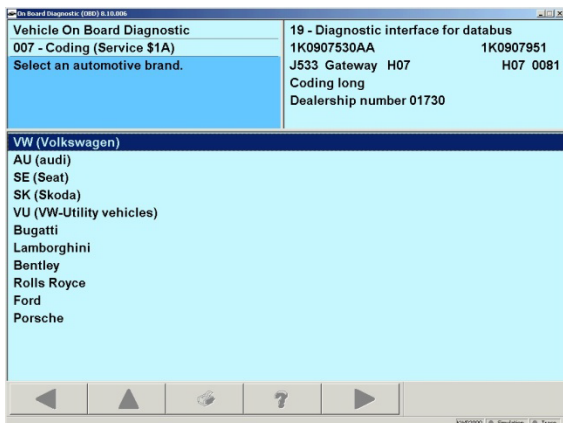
On Board Diagnostic (OBD) 8.10.006

Vehicle On Board Diagnostic
007 - Coding (Service $1A)
Select an automotive brand.

19 - Diagnostic interface for databus
1K0907530AA 1K0907951
J533 Gateway H07 H07 0081
Coding long
Dealership number 01730

VW (Volkswagen)
AU (audi)
SE (Seat)
SK (Skoda)
VU (VW-Utility vehicles)
Bugatti
Lamborghini
Bentley
Rolls Royce
Ford
Porsche

?

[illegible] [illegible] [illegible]